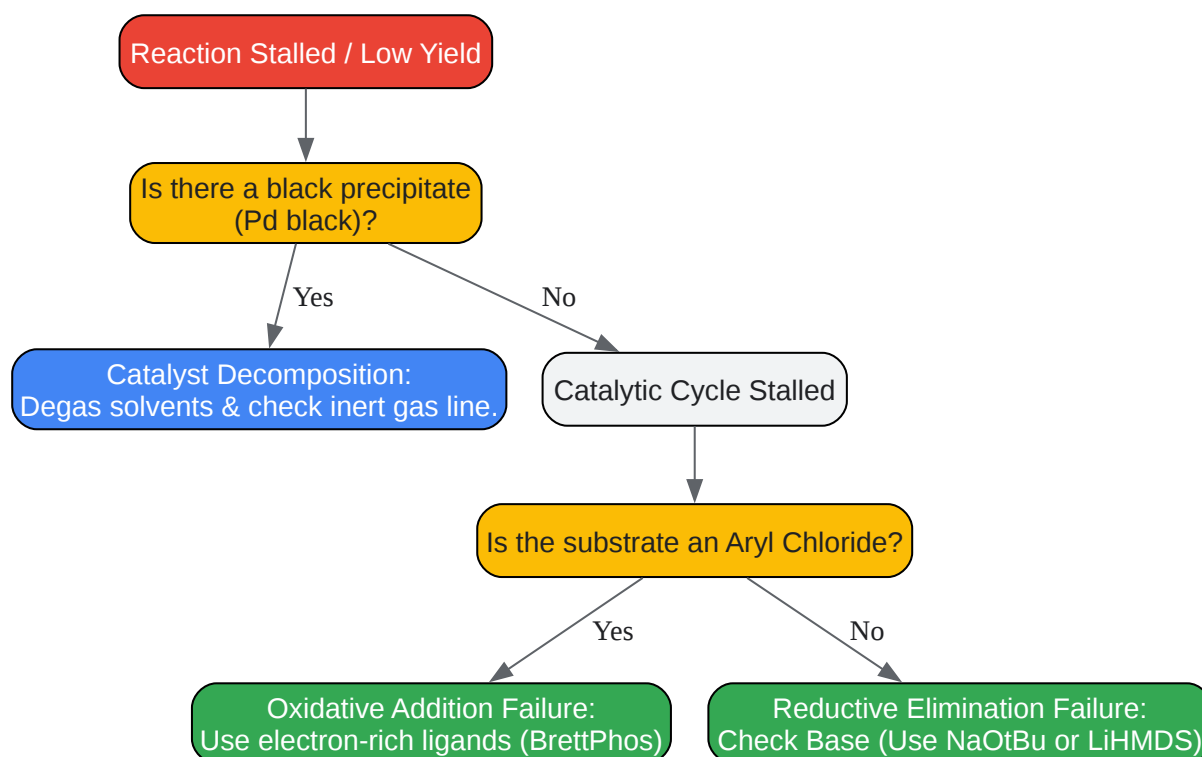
Reaction Stalled / Low Yield

Is there a black precipitate (Pd black)?

Yes

No

Catalyst Decomposition: Degas solvents & check inert gas line.

Catalytic Cycle Stalled

Is the substrate an Aryl Chloride?

Yes

No

Oxidative Addition Failure: Use electron-rich ligands (BrettPhos)

Reductive Elimination Failure: Check Base (Use NaOtBu or LiHMDS)